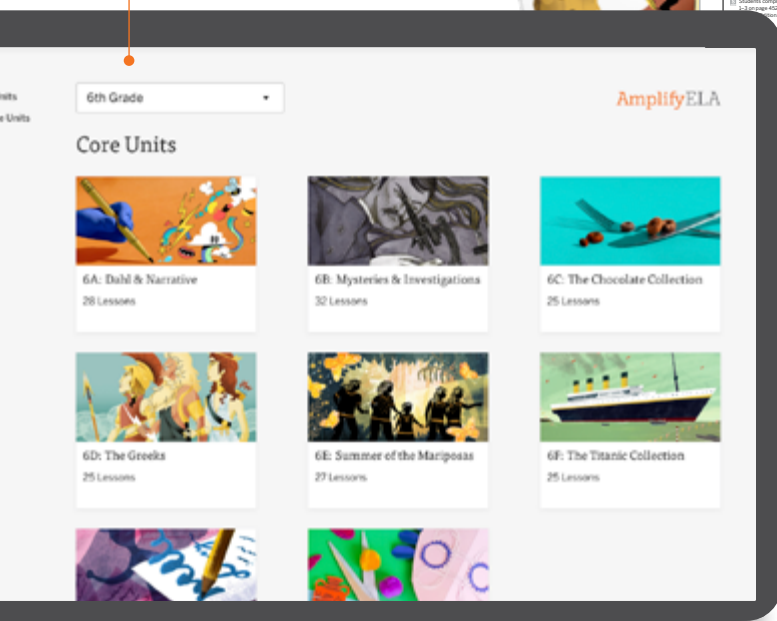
nits
e Units

6th Grade

AmplifyELA

Core Units

6A: Dahl & Narrative
28 Lessons

6B: Mysteries & Investigations
32 Lessons

6C: The Chocolate Collection
25 Lessons

6D: The Greeks
25 Lessons

6E: Summer of the Mariposas
27 Lessons

6F: The Titanic Collection
25 Lessons